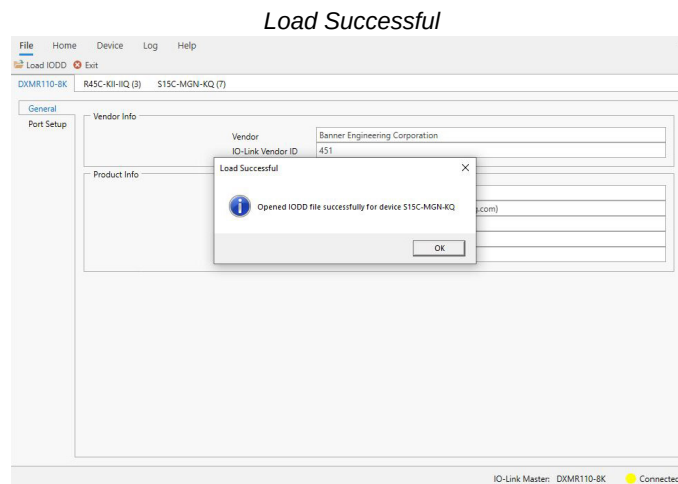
Load Successful

File Home Device Log Help

Load IODD Exit

DXMR110-8K R45C-KII-IIQ (3) S15C-MGN-KQ (7)

General
Port Setup

Vendor Info
Vendor Banner Engineering Corporation
IO-Link Vendor ID 451

Product Info

s.com)

Load Successful

Opened IODD file successfully for device S15C-MGN-KQ

OK

IO-Link Master: DXMR110-8K Connected